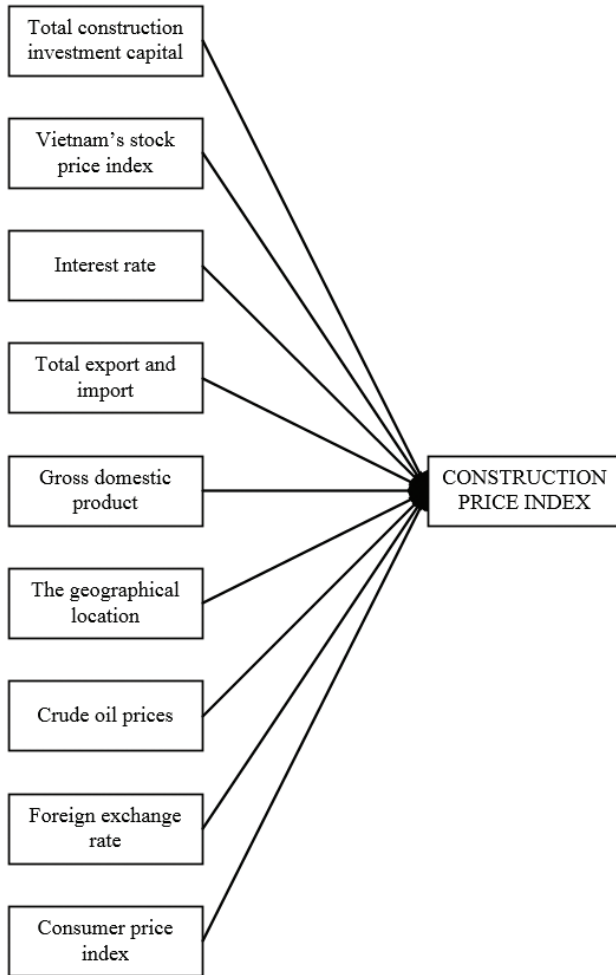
Total construction investment capital

Vietnam’s stock price index

Interest rate

Total export and import

Gross domestic product

The geographical location

Crude oil prices

Foreign exchange rate

Consumer price index

CONSTRUCTION PRICE INDEX